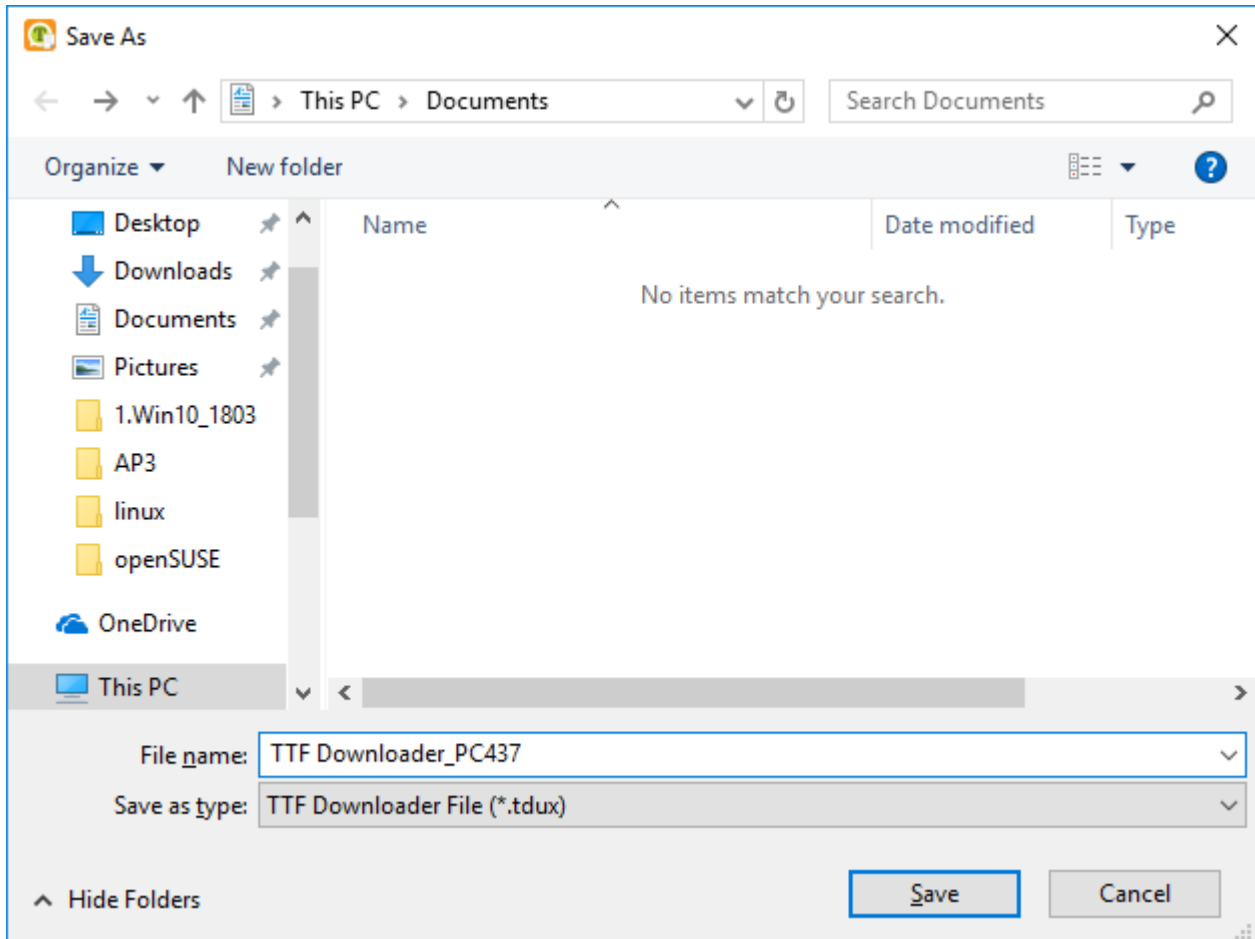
Save As

This PC > Documents

Search Documents

Organize ▾ New folder

Desktop
Downloads
Documents
Pictures
1.Win10_1803
AP3
linux
openSUSE
OneDrive
This PC

| Name | Date modified | Type |
|---|---|---|

No items match your search.

File name: TTF Downloader_PC437

Save as type: TTF Downloader File (*.tdux)

Hide Folders

Save

Cancel